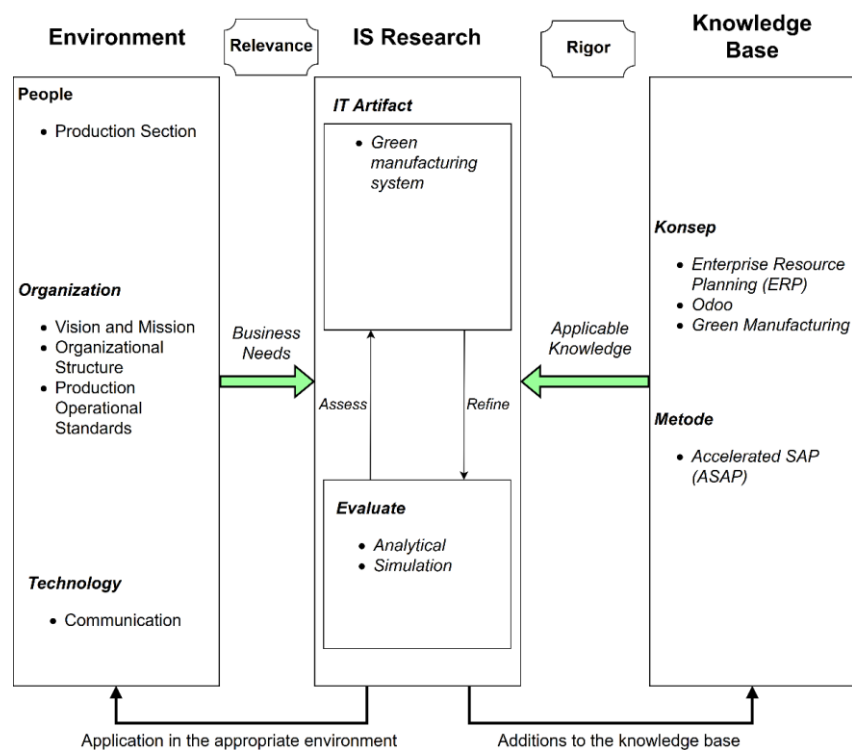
Environment

Relevance

IS Research

Rigor

Knowledge Base

People

- Production Section

Organization

- Vision and Mission
- Organizational Structure
- Production Operational Standards

Technology

- Communication

Business Needs

IT Artifact

- Green manufacturing system

Assess

Refine

Evaluate

- Analytical
- Simulation

Applicable Knowledge

Konsep

- Enterprise Resource Planning (ERP)
- Odoo
- Green Manufacturing

Metode

- Accelerated SAP (ASAP)

Application in the appropriate environment

Additions to the knowledge base